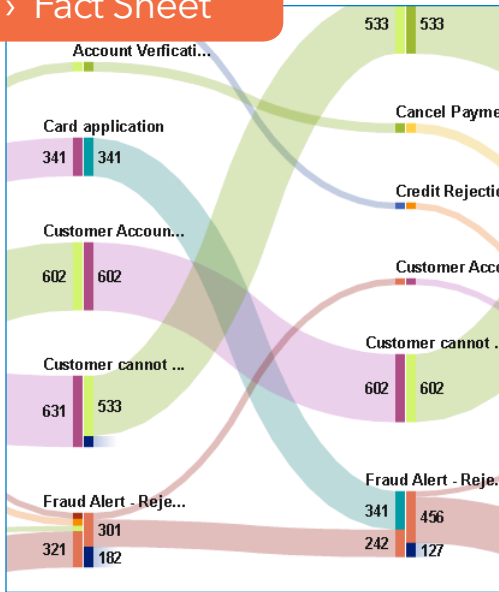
› Fact Sheet

533 533

Account Verficati...

Cancel Payme

Card application

341 341

Credit Rejectio

Customer Accoun...

602 602

Customer Acco

Customer cannot ...

602 602

Customer cannot ...

631 533

Fraud Alert - Reje...

341 456

242 127

Fraud Alert - Reje...

301

321 182